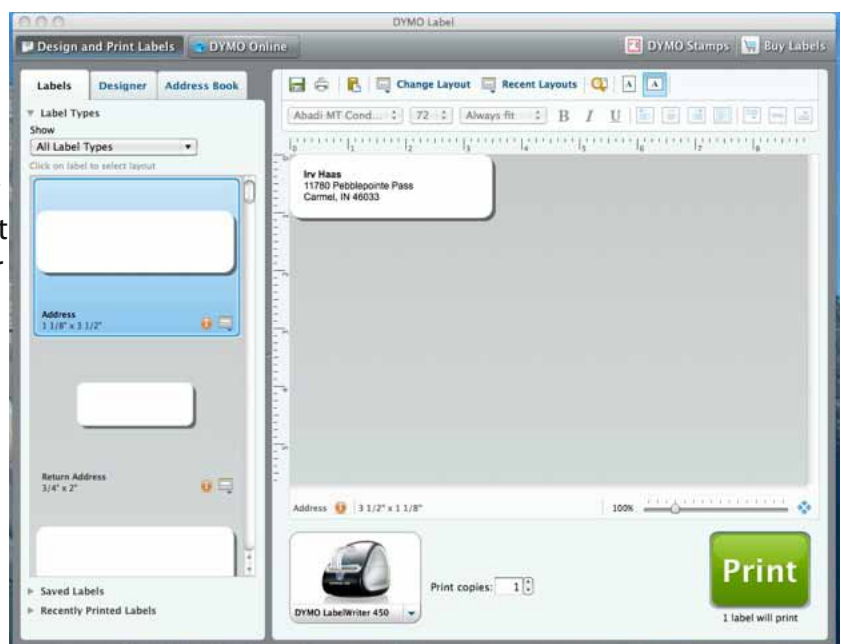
DYMO Label

Design and Print Labels
DYMO Online
DYMO Stamps
Buy Labels

Labels
Designer
Address Book

Label Types
Show
All Label Types
Click on label to select layout

Address
1 1/8" x 3 1/2"

Return Address
3/4" x 2"

Saved Labels
Recently Printed Labels

Change Layout
Recent Layouts

Abadi MT Cond...
72
Always fit
B
I
U

0
1
2
3
4
5
6
7
8

Irv Haas
11780 Pebblepointe Pass
Carmel, IN 46033

Address
3 1/2" x 1 1/8"
100%

DYMO LabelWriter 450
Print copies: 1

Print
1 label will print